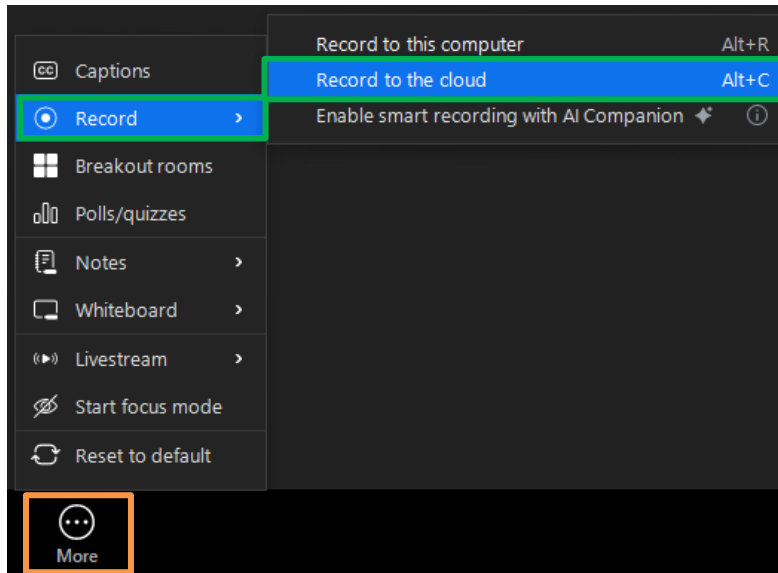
Captions
Record
Breakout rooms
Polls/quizzes
Notes
Whiteboard
Livestream
Start focus mode
Reset to default

Record to this computer Alt+R
Record to the cloud Alt+C
Enable smart recording with AI Companion

More